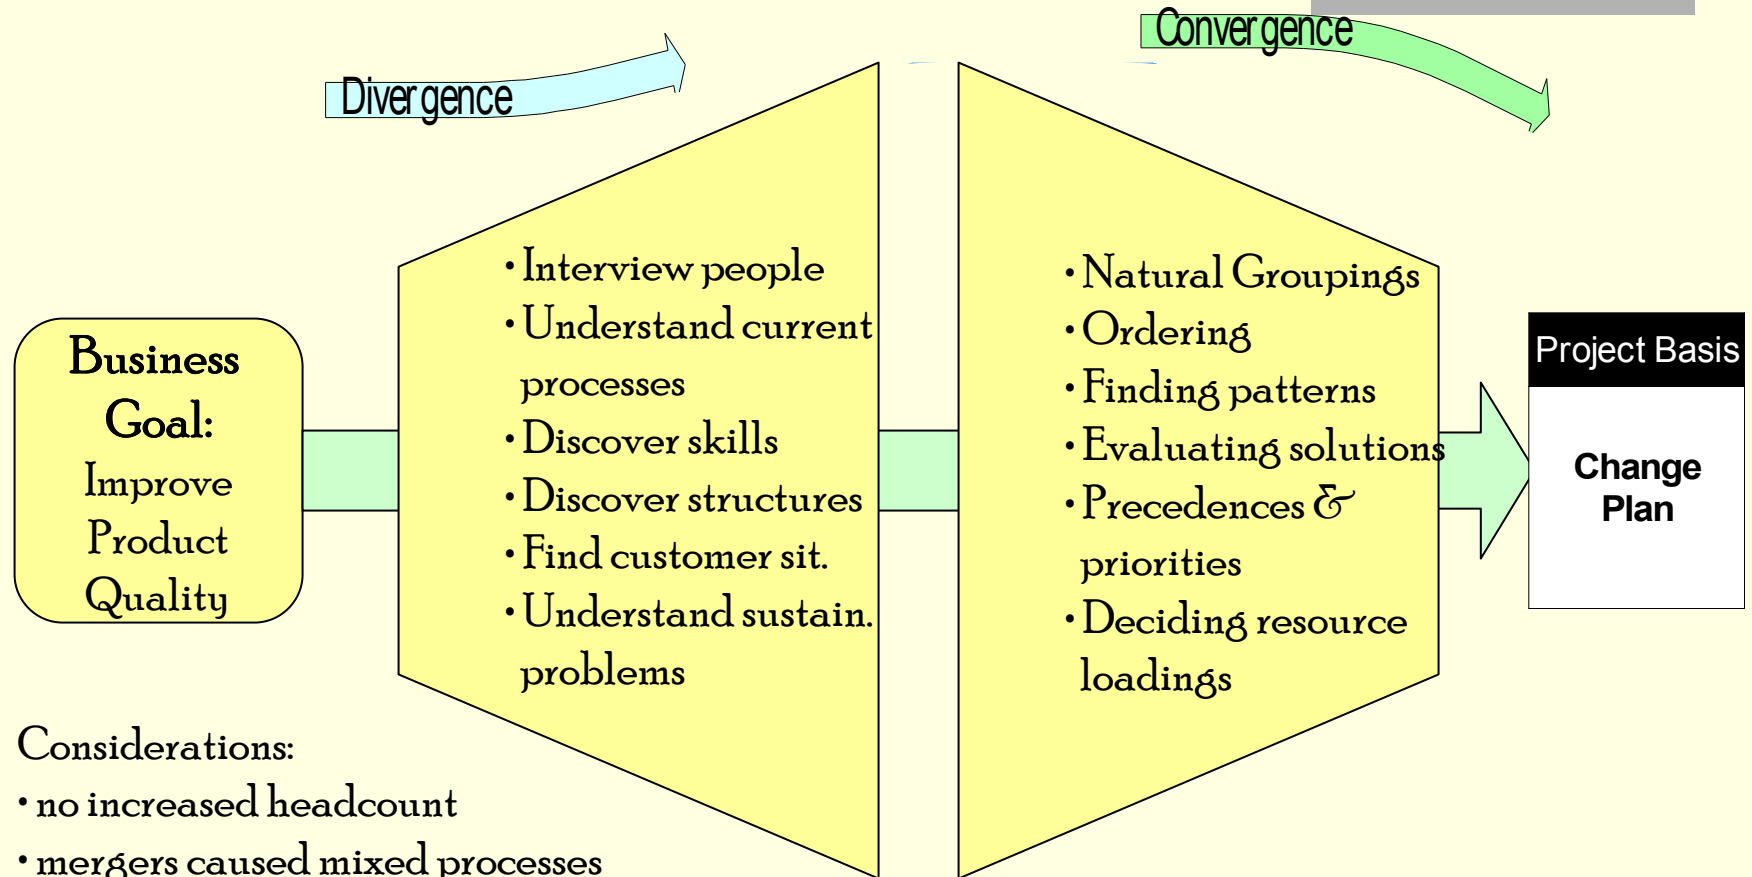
Divergence

Convergence

Business Goal: Improve Product Quality

• Interview people
• Understand current processes
• Discover skills
• Discover structures
• Find customer sit.
• Understand sustain. problems

• Natural Groupings
• Ordering
• Finding patterns
• Evaluating solutions
• Precedences & priorities
• Deciding resource loadings

Project Basis

Change Plan

Considerations:
• no increased headcount
• mergers caused mixed processes